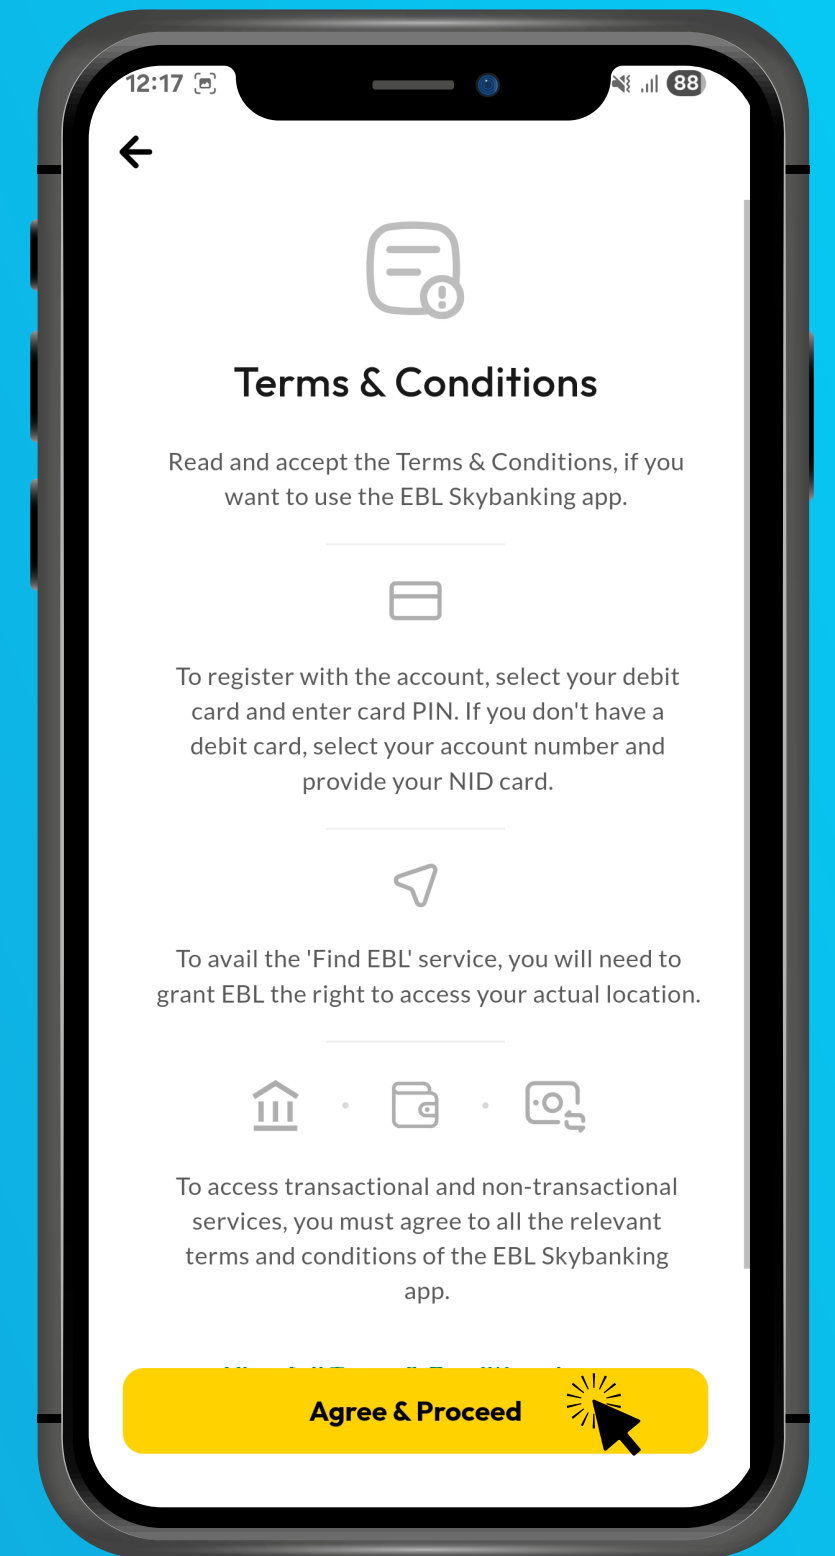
12:17

88

Terms & Conditions

Read and accept the Terms & Conditions, if you want to use the EBL Skybanking app.

To register with the account, select your debit card and enter card PIN. If you don't have a debit card, select your account number and provide your NID card.

To avail the 'Find EBL' service, you will need to grant EBL the right to access your actual location.

To access transactional and non-transactional services, you must agree to all the relevant terms and conditions of the EBL Skybanking app.

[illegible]

Agree & Proceed